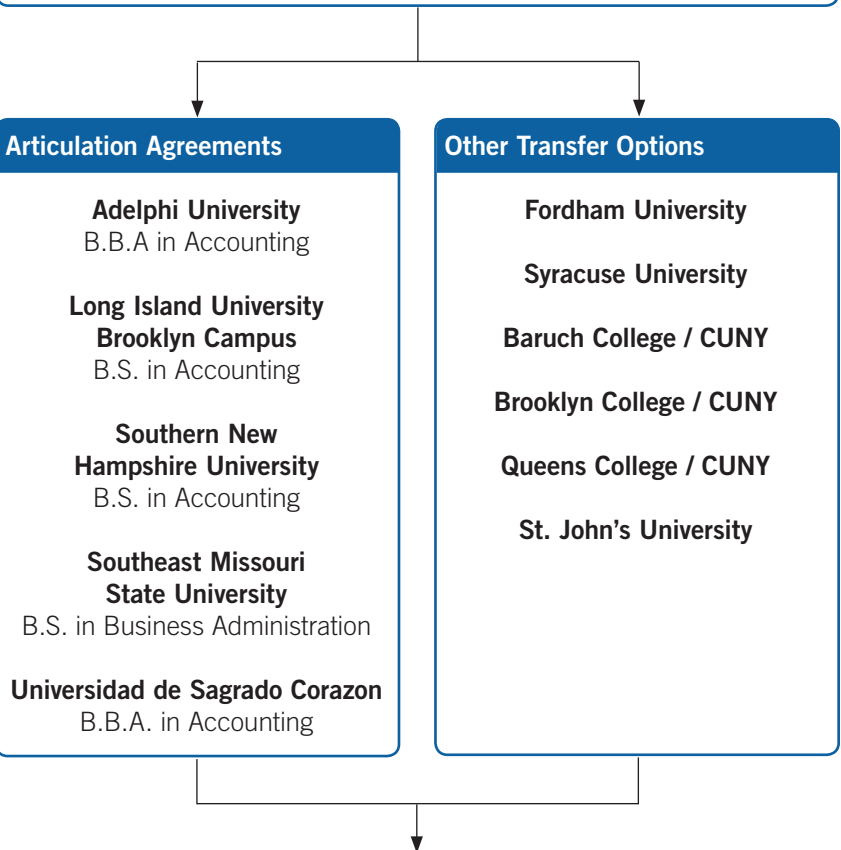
Articulation Agreements

Adelphi University
B.B.A in Accounting

Long Island University
Brooklyn Campus
B.S. in Accounting

Southern New
Hampshire University
B.S. in Accounting

Southeast Missouri
State University
B.S. in Business Administration

Universidad de Sagrado Corazon
B.B.A. in Accounting

Other Transfer Options

Fordham University

Syracuse University

Baruch College / CUNY

Brooklyn College / CUNY

Queens College / CUNY

St. John's University